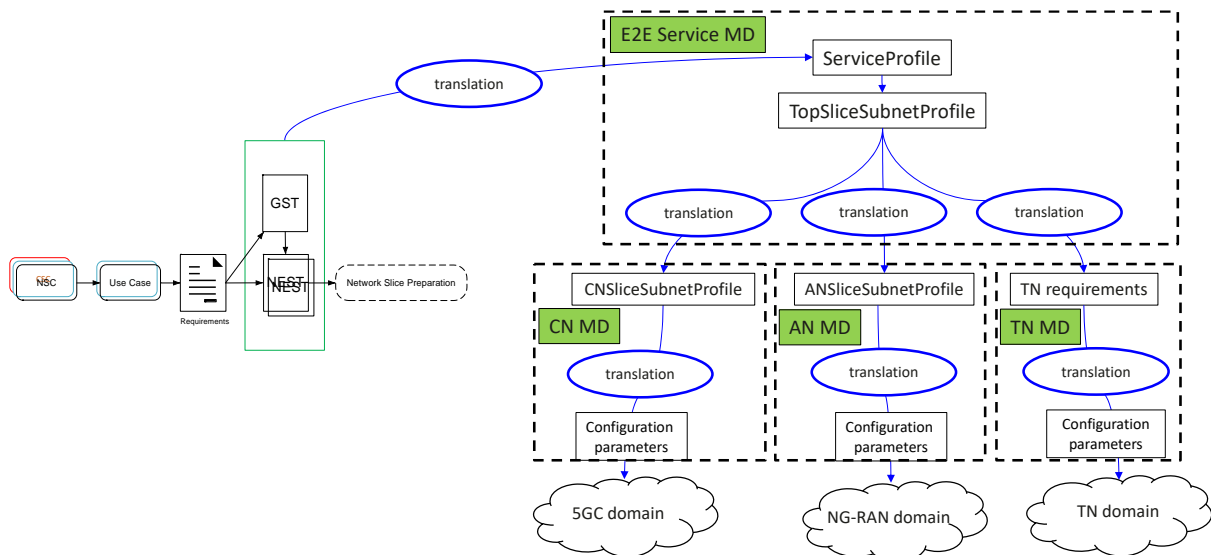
E2E Service MD

translation

ServiceProfile

TopSliceSubnetProfile

translation

translation

translation

GST

CSC
NSC

Use Case

Requirements

NEST
NEST

Network Slice Preparation

CNSliceSubnetProfile

CN MD

translation

Configuration parameters

ANSliceSubnetProfile

AN MD

translation

Configuration parameters

TN requirements

TN MD

translation

Configuration parameters

5GC domain

NG-RAN domain

TN domain